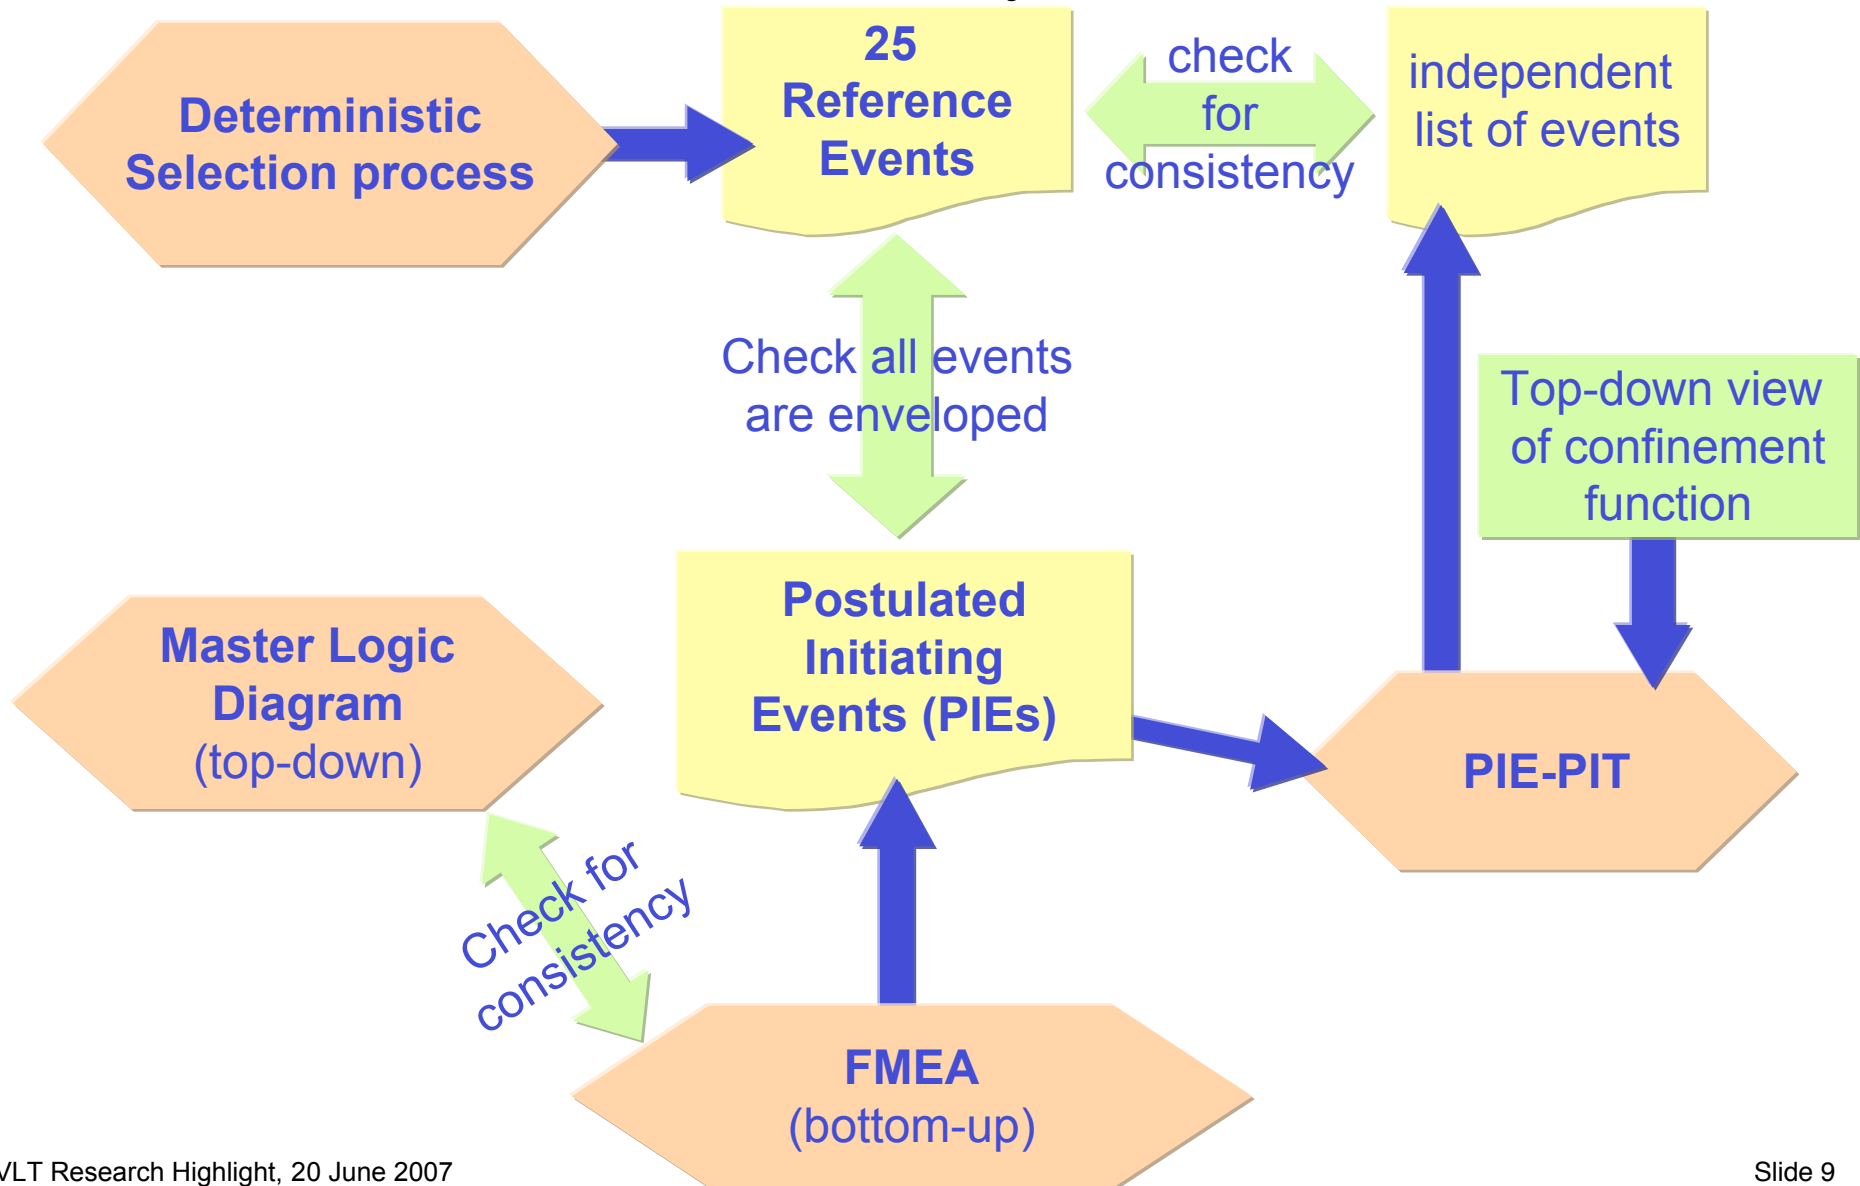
Deterministic Selection process

25 Reference Events

check for consistency

independent list of events

Check all events are enveloped

Top-down view of confinement function

Master Logic Diagram (top-down)

Postulated Initiating Events (PIEs)

PIE-PIT

Check for consistency

FMEA (bottom-up)

VLT Research Highlight, 20 June 2007

Slide 9